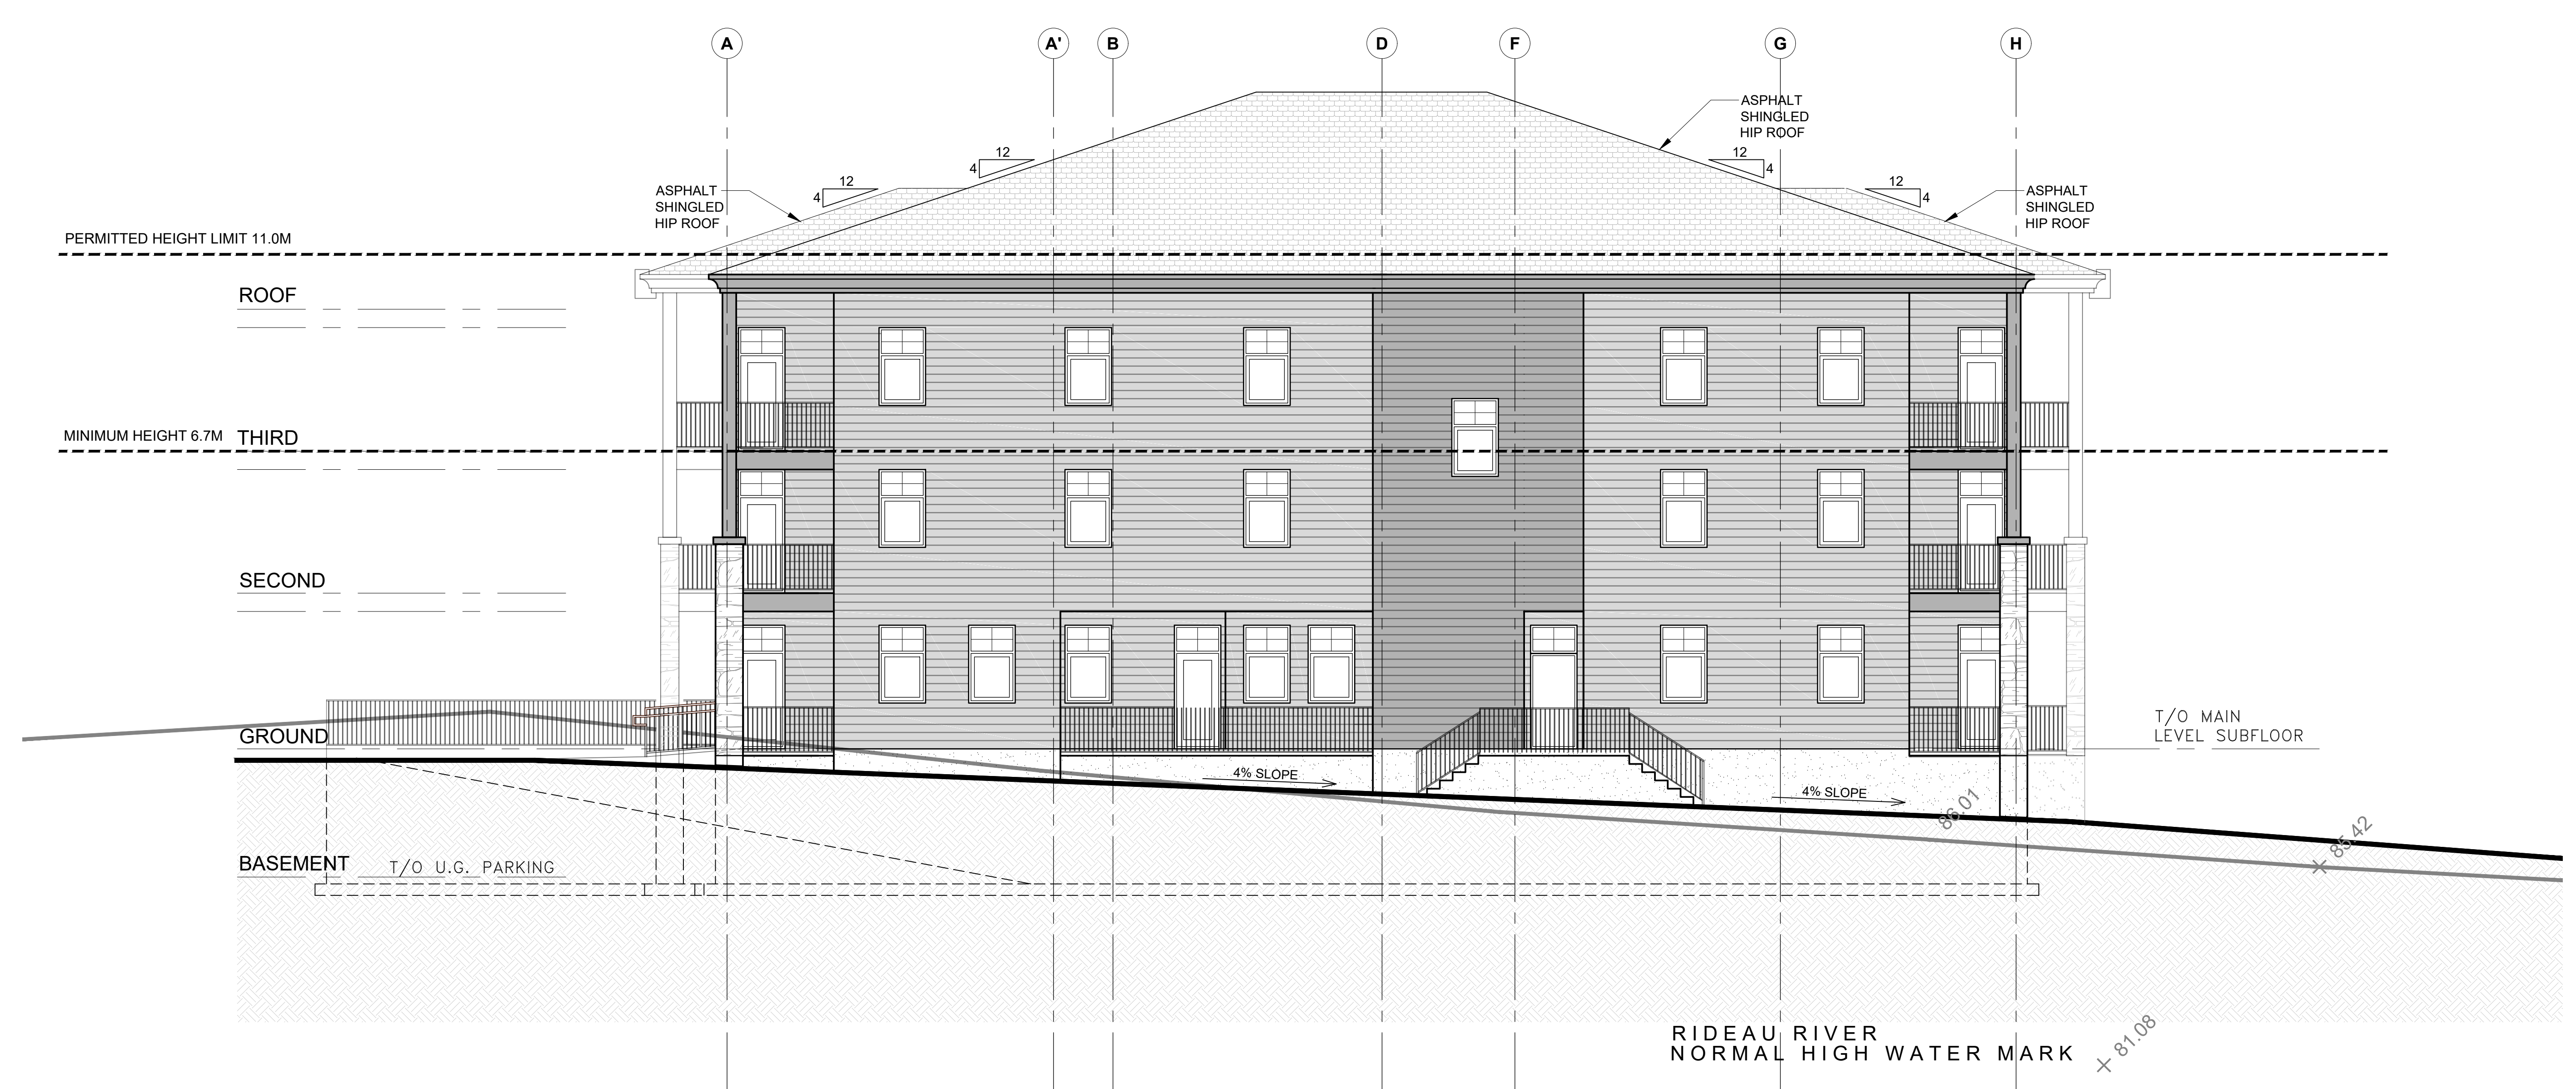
A A' B D F G H

ASPHALT SHINGLED HIP ROOF

12
4

12
4

12
4

12
4

ASPHALT SHINGLED HIP ROOF

ASPHALT SHINGLED HIP ROOF

PERMITTED HEIGHT LIMIT 11.0M

ROOF

MINIMUM HEIGHT 6.7M

THIRD

SECOND

GROUND

T/O MAIN LEVEL SUBFLOOR

4% SLOPE

4% SLOPE

86.01

85.42

BASEMENT

T/O U.G. PARKING

RIDEAU RIVER
NORMAL HIGH WATER MARK

81.08